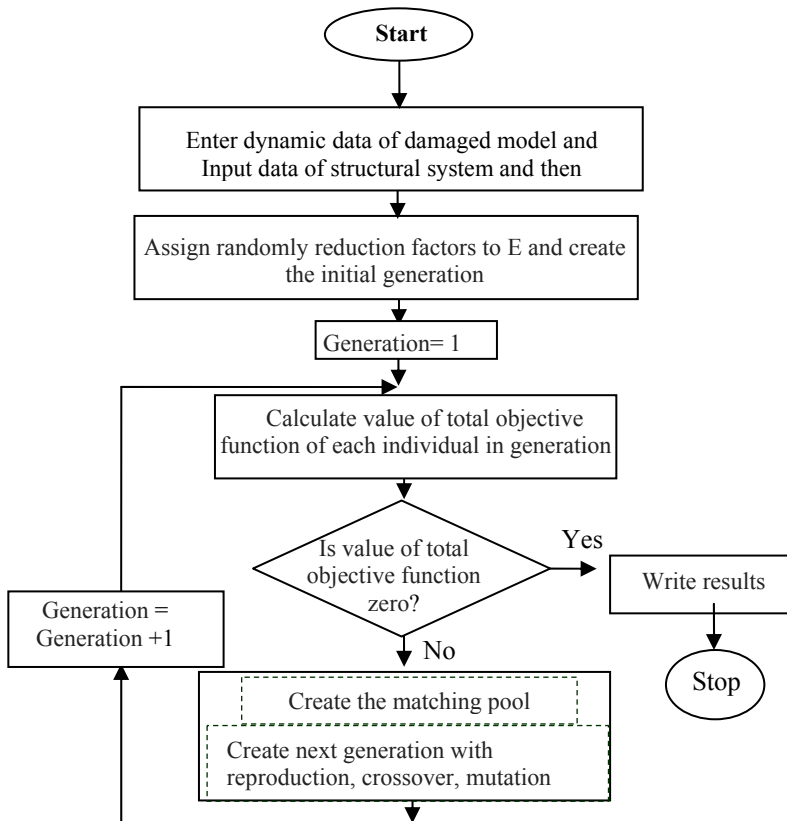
Start

Enter dynamic data of damaged model and Input data of structural system and then

Assign randomly reduction factors to E and create the initial generation

Generation= 1

Calculate value of total objective function of each individual in generation

Is value of total objective function zero?

Yes

Write results

Stop

No

Generation = Generation +1

Create the matching pool

Create next generation with reproduction, crossover, mutation